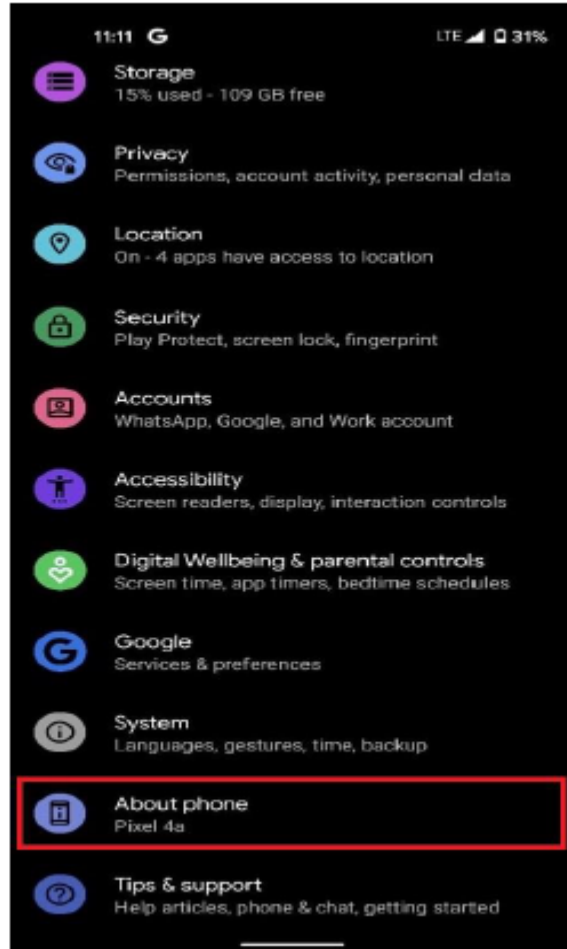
11:11 G

LTE 31%

Storage
15% used - 109 GB free

Privacy
Permissions, account activity, personal data

Location
On - 4 apps have access to location

Security
Play Protect, screen lock, fingerprint

Accounts
WhatsApp, Google, and Work account

Accessibility
Screen readers, display, interaction controls

Digital Wellbeing & parental controls
Screen time, app timers, bedtime schedules

Google
Services & preferences

System
Languages, gestures, time, backup

About phone
Pixel 4a

Tips & support
Help articles, phone & chat, getting started